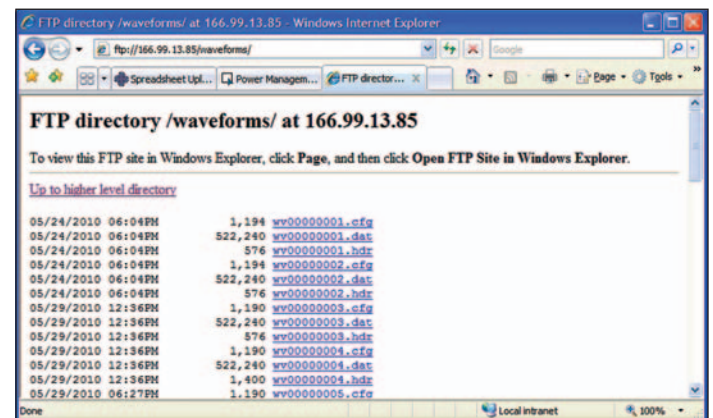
FTP directory /waveforms/ at 166.99.13.85 - Windows Internet Explorer

ftp://166.99.13.85/waveforms/

Google

Spreadsheet Upl... Power Managem... FTP director...

Page Tools

# FTP directory /waveforms/ at 166.99.13.85

To view this FTP site in Windows Explorer, click **Page**, and then click **Open FTP Site in Windows Explorer**.

Up to higher level directory

05/24/2010 06:04PM 1,194 wv00000001.cfg
05/24/2010 06:04PM 522,240 wv00000001.dat
05/24/2010 06:04PM 576 wv00000001.hdr
05/24/2010 06:04PM 1,194 wv00000002.cfg
05/24/2010 06:04PM 522,240 wv00000002.dat
05/24/2010 06:04PM 576 wv00000002.hdr
05/29/2010 12:36PM 1,190 wv00000003.cfg
05/29/2010 12:36PM 522,240 wv00000003.dat
05/29/2010 12:36PM 576 wv00000003.hdr
05/29/2010 12:36PM 1,190 wv00000004.cfg
05/29/2010 12:36PM 522,240 wv00000004.dat
05/29/2010 12:36PM 1,400 wv00000004.hdr
05/29/2010 06:27PM 1,190 wv00000005.cfg

Done

Local intranet

100%